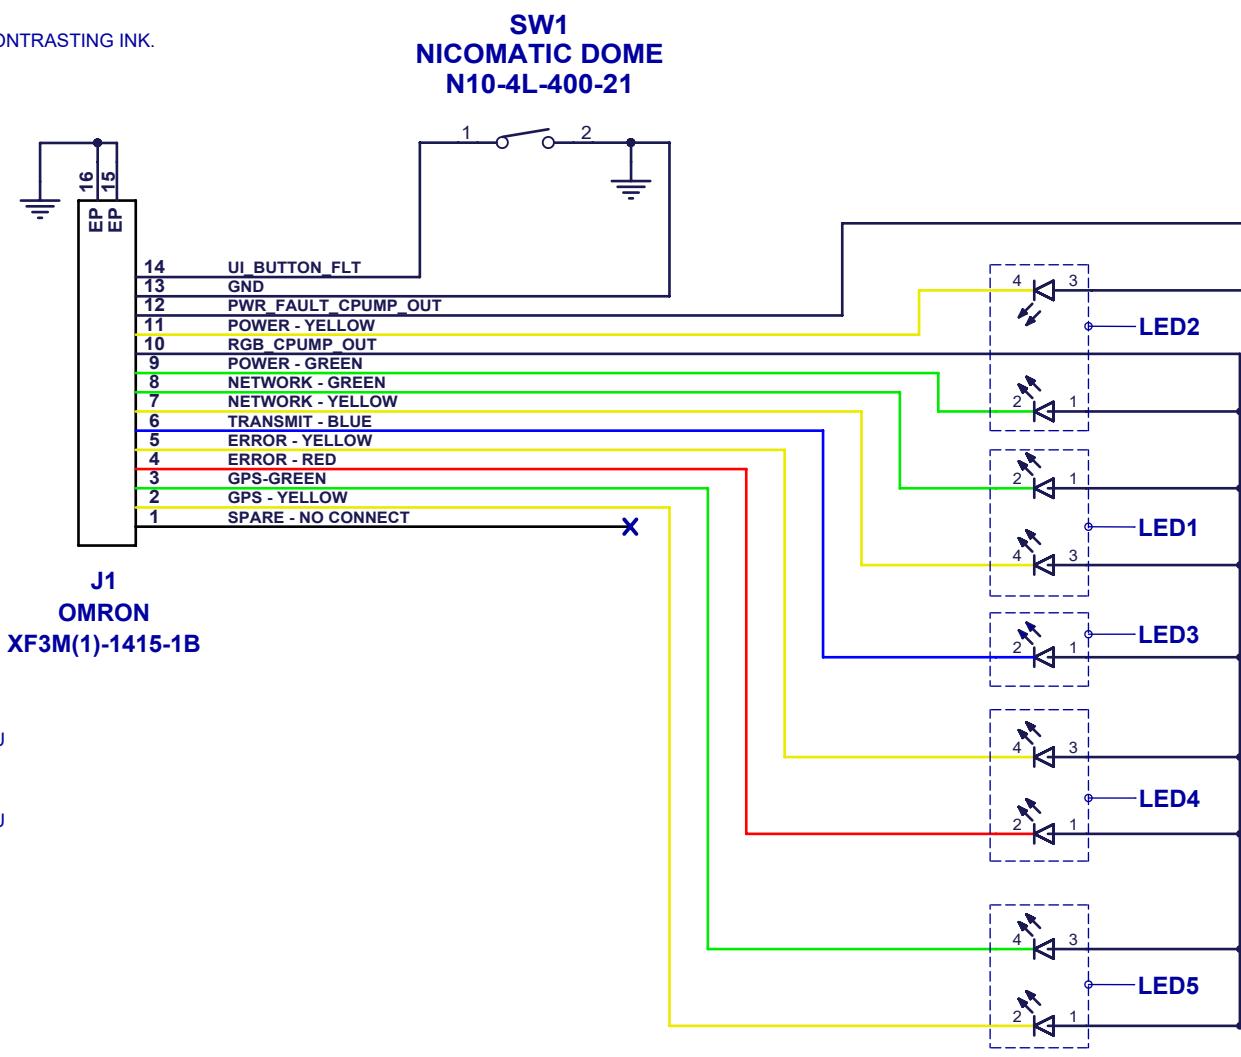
ONTRASTING INK.

SW1
NICOMATIC DOME
N10-4L-400-21

1 2

16 15
EP EP

14 UI_BUTTON_FLT
13 GND
12 PWR_FAULT_CPUMP_OUT
11 POWER - YELLOW
10 RGB_CPUMP_OUT
9 POWER - GREEN
8 NETWORK - GREEN
7 NETWORK - YELLOW
6 TRANSMIT - BLUE
5 ERROR - YELLOW
4 ERROR - RED
3 GPS-GREEN
2 GPS - YELLOW
1 SPARE - NO CONNECT

J1
OMRON
XF3M(1)-1415-1B

4 3
LED2
2 1
2 1
LED1
4 3
2 1
LED3
4 3
LED4
2 1
4 3
LED5
2 1